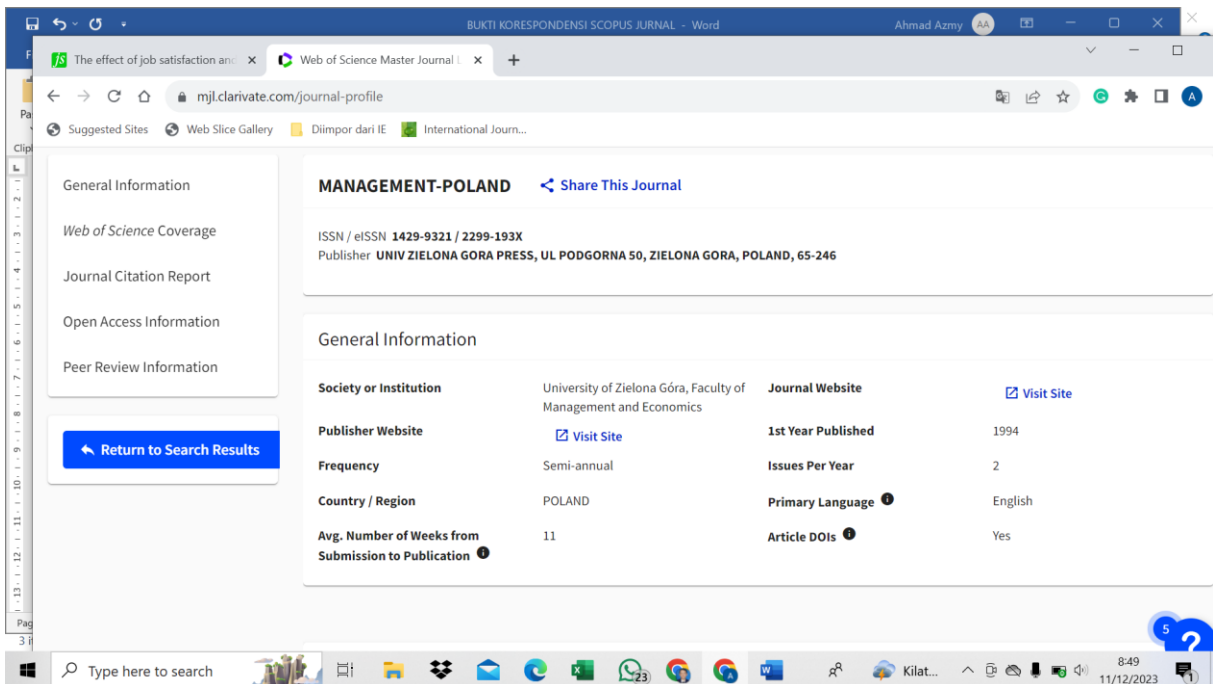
BUKTI KORESPONDENSI SCOPUS JURNAL - Word
Ahmad Azmy AA

The effect of job satisfaction an
Web of Science Master Journal
+

mjl.clarivate.com/journal-profile

Suggested Sites
Web Slice Gallery
Diimpor dari IE
International Journ...

General Information
Web of Science Coverage
Journal Citation Report
Open Access Information
Peer Review Information

Return to Search Results

MANAGEMENT-POLAND
Share This Journal

ISSN / eISSN 1429-9321 / 2299-193X
Publisher UNIV ZIELONA GORA PRESS, UL PODGORNA 50, ZIELONA GORA, POLAND, 65-246

General Information

| Society or Institution | University of Zielona Góra, Faculty of Management and Economics | Journal Website | Visit Site |
|---|---|---|---|
| Publisher Website | Visit Site | 1st Year Published | 1994 |
| Frequency | Semi-annual | Issues Per Year | 2 |
| Country / Region | POLAND | Primary Language | English |
| Avg. Number of Weeks from Submission to Publication | 11 | Article DOIs | Yes |

5

Type here to search
23
Kilat...
8:49
11/12/2023